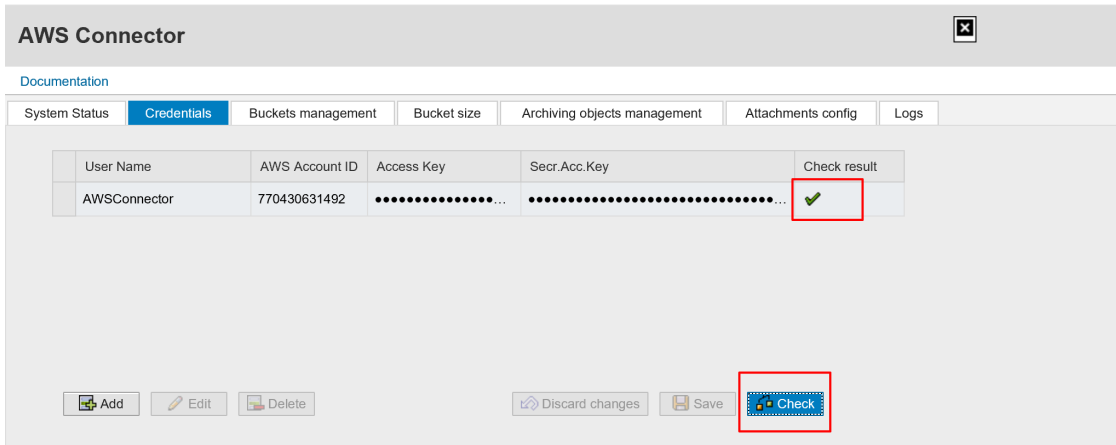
AWS Connector

Documentation

System Status | Credentials | Buckets management | Bucket size | Archiving objects management | Attachments config | Logs

| User Name | AWS Account ID | Access Key | Secr.Acc.Key | Check result |
|---|---|---|---|---|
| AWSConnector | 770430631492 | •••••••••••••••… | ••••••••••••••••••••••••••••••••… | ✔ |

Add Edit Delete Discard changes Save Check